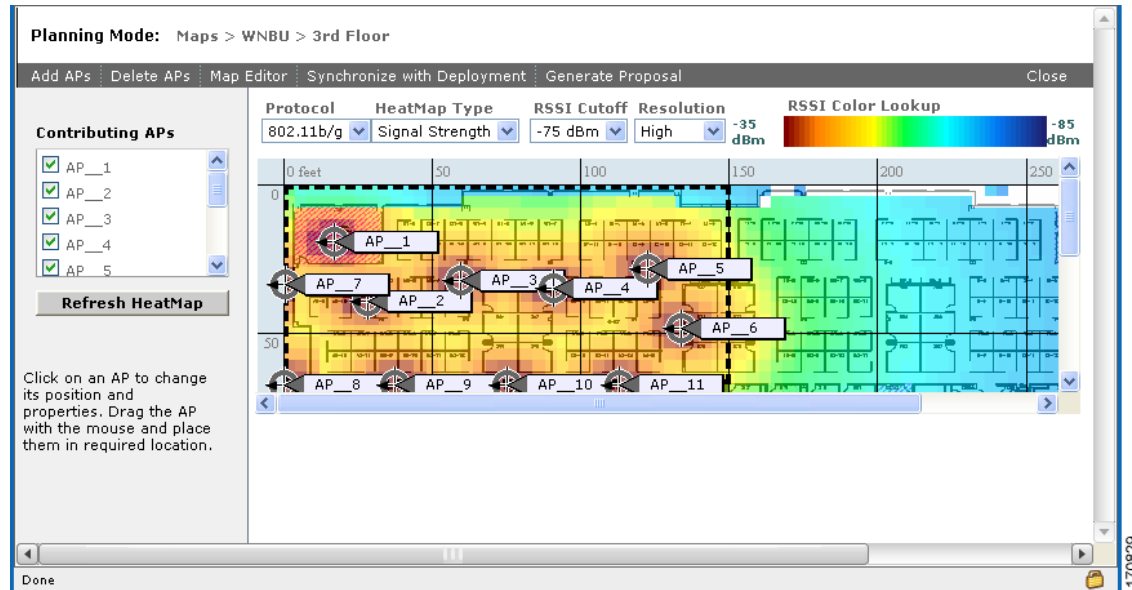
Planning Mode: Maps > WNBU > 3rd Floor

Add APs | Delete APs | Map Editor | Synchronize with Deployment | Generate Proposal | Close

Contributing APs

AP__1
AP__2
AP__3
AP__4
AP__5

Refresh HeatMap

Click on an AP to change its position and properties. Drag the AP with the mouse and place them in required location.

Protocol
802.11b/g

HeatMap Type
Signal Strength

RSSI Cutoff
-75 dBm

Resolution
High

-35 dBm

RSSI Color Lookup

-85 dBm

0 feet | 50 | 100 | 150 | 200 | 250

0

50

AP__1
AP__7
AP__2
AP__3
AP__4
AP__5
AP__6
AP__8
AP__9
AP__10
AP__11

Done

170929